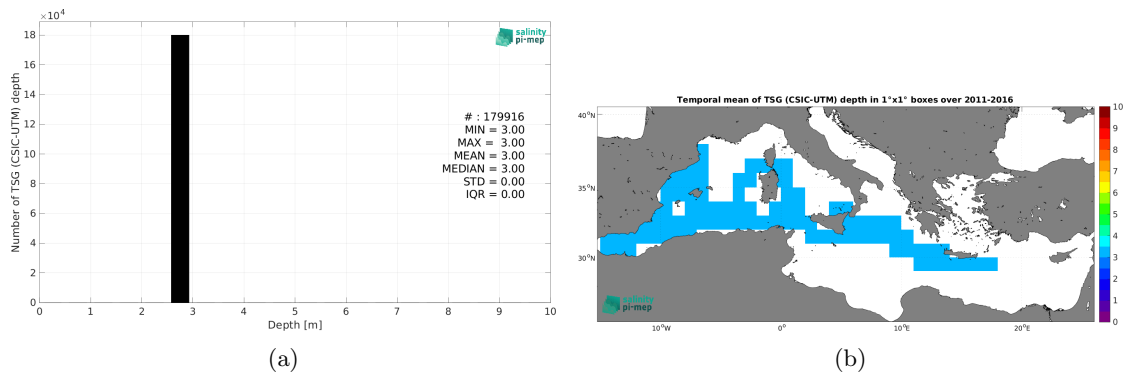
$\times 10^4$

18
16
14
12
10
8
6
4
2
0

Number of TSG (CSIC-UTM) depth

salinity pi-mep

# : 179916
MIN = 3.00
MAX = 3.00
MEAN = 3.00
MEDIAN = 3.00
STD = 0.00
IQR = 0.00

0 1 2 3 4 5 6 7 8 9 10

Depth [m]

(a)

Temporal mean of TSG (CSIC-UTM) depth in 1°x1° boxes over 2011-2016

40°N
35°N
30°N

10°W 0° 10°E 20°E

salinity pi-mep

10
9
8
7
6
5
4
3
2
1
0

(b)